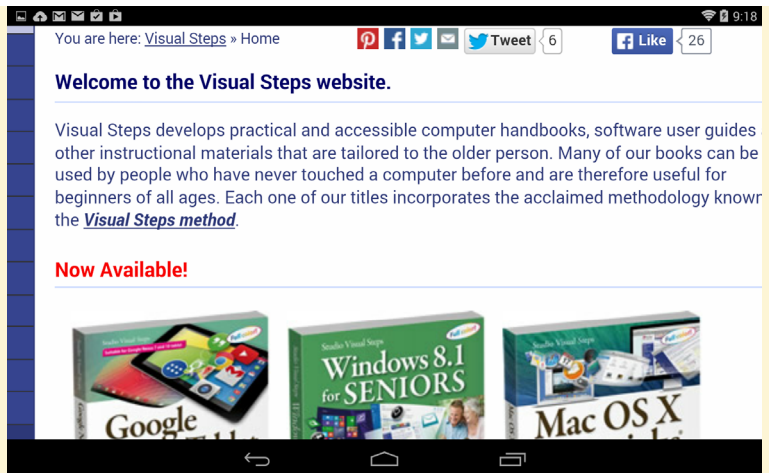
9:18

You are here: Visual Steps » Home

Tweet 6

Like 26

Welcome to the Visual Steps website.

Visual Steps develops practical and accessible computer handbooks, software user guides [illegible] other instructional materials that are tailored to the older person. Many of our books can be used by people who have never touched a computer before and are therefore useful for beginners of all ages. Each one of our titles incorporates the acclaimed methodology know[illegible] the ***Visual Steps method***.

Now Available!

Studio Visual Steps

Google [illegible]

Studio Visual Steps

Windows 8.1 for SENIORS

Studio Visual Steps

Mac OS X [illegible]